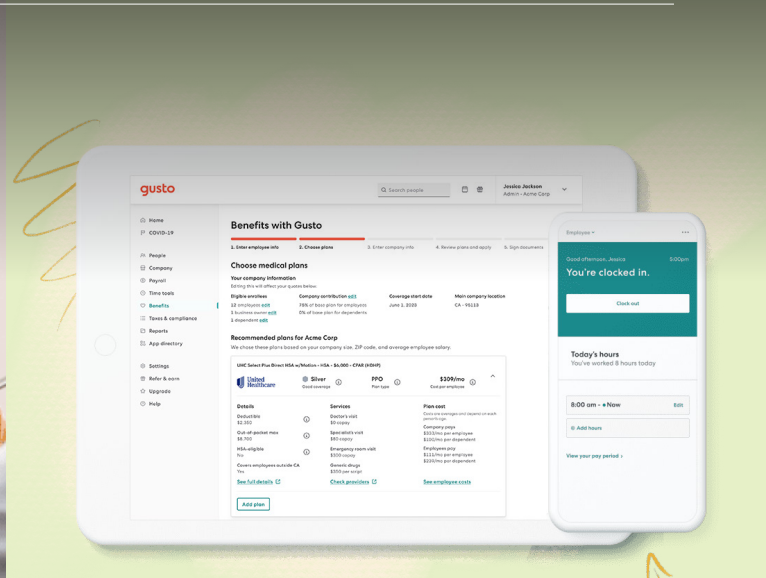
gusto

Search people

Jessica Jackson
Admin - Acme Corp

Home
COVID-19
People
Company
Payroll
Time tools
Benefits
Taxes & compliance
Reports
App directory
Settings
Refer & earn
Upgrade
Help

Benefits with Gusto

1. Enter employee info
2. Choose plans
3. Enter company info
4. Review plans and apply
5. Sign documents

Choose medical plans

Your company information
Editing this will affect your quotes below

Eligible enrollees
12 employees edit
1 business owner edit
1 dependent edit

Company contribution edit
75% of base plan for employees
0% of base plan for dependents

Coverage start date
June 1, 2020

Main company location
CA - 95113

Recommended plans for Acme Corp
We chose these plans based on your company size, ZIP code, and average employee salary.

UHC Select Plus Direct HSA w/Motion - HSA - $4,000 - CFAR (KDHP)

United Healthcare

Silver
Good coverage

PPO
Plan type

$209/mo
Cost per employee

Details
Deductible
$2,350
Out-of-pocket max
$6,700
HSA-eligible
No
Covers employees outside CA
Yes
See full details

Services
Doctor's visit
$0 copay
Specialist's visit
$60 copay
Emergency room visit
$500 copay
Generic drugs
$500 per script
Check providers

Plan cost
Costs are averages and depend on each person's age.
Company pays
$503/mo per employee
$100/mo per dependent
Employees pay
$111/mo per employee
$229/mo per dependent
See employee costs

Add plan

Employee

Good afternoon, Jessica
5:00pm
You're clocked in.

Clock out

Today's hours
You've worked 8 hours today

8:00 am - Now
Edit

Add hours

View your pay period